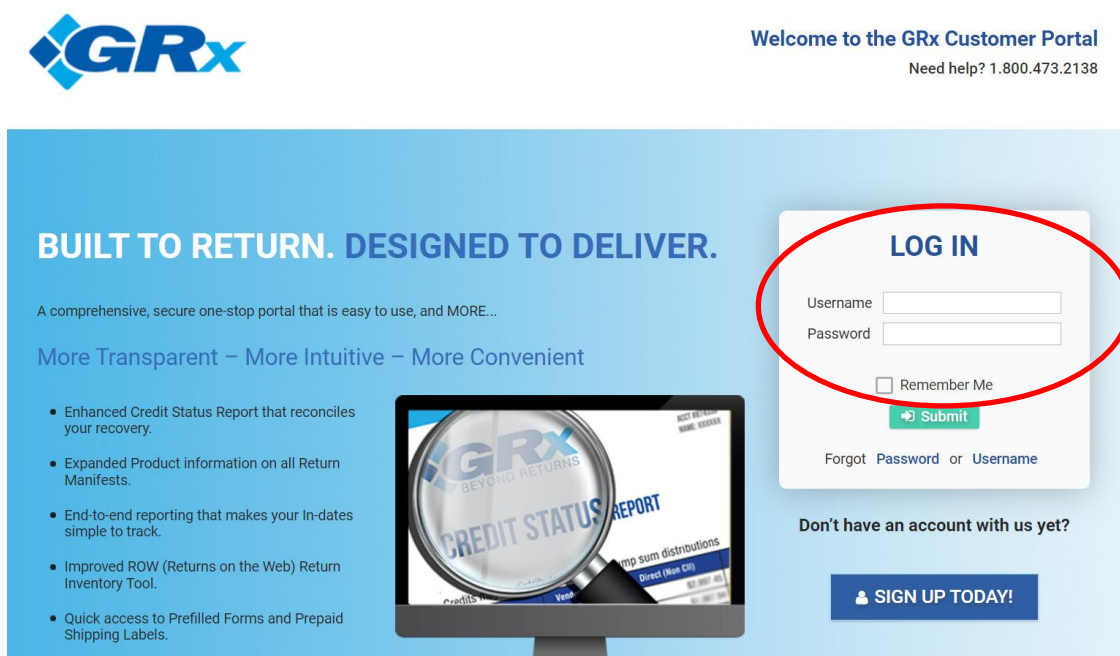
GRx

Welcome to the GRx Customer Portal
Need help? 1.800.473.2138

BUILT TO RETURN. DESIGNED TO DELIVER.

A comprehensive, secure one-stop portal that is easy to use, and MORE...

More Transparent – More Intuitive – More Convenient

- Enhanced Credit Status Report that reconciles your recovery.
- Expanded Product information on all Return Manifests.
- End-to-end reporting that makes your In-dates simple to track.
- Improved ROW (Returns on the Web) Return Inventory Tool.
- Quick access to Prefilled Forms and Prepaid Shipping Labels.

GRx BEYOND RETURNS
CREDIT STATUS REPORT
mp sum distributions
Direct (Non CII)

LOG IN
Username
Password
Remember Me
Submit
Forgot Password or Username

Don't have an account with us yet?
SIGN UP TODAY!